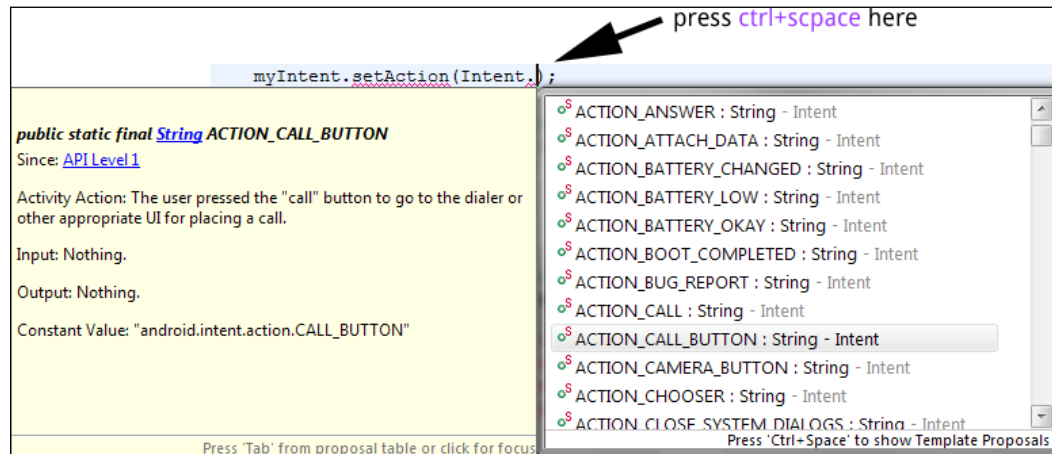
press ctrl+scpace here

myIntent.setAction(Intent.);

public static final String ACTION_CALL_BUTTON
Since: API Level 1

Activity Action: The user pressed the "call" button to go to the dialer or other appropriate UI for placing a call.

Input: Nothing.

Output: Nothing.

Constant Value: "android.intent.action.CALL_BUTTON"

Press 'Tab' from proposal table or click for focus

ACTION_ANSWER : String - Intent
ACTION_ATTACH_DATA : String - Intent
ACTION_BATTERY_CHANGED : String - Intent
ACTION_BATTERY_LOW : String - Intent
ACTION_BATTERY_OKAY : String - Intent
ACTION_BOOT_COMPLETED : String - Intent
ACTION_BUG_REPORT : String - Intent
ACTION_CALL : String - Intent
ACTION_CALL_BUTTON : String - Intent
ACTION_CAMERA_BUTTON : String - Intent
ACTION_CHOOSER : String - Intent
ACTION_CLOSE_SYSTEM_DIALOGS : String - Intent

Press 'Ctrl+Space' to show Template Proposals